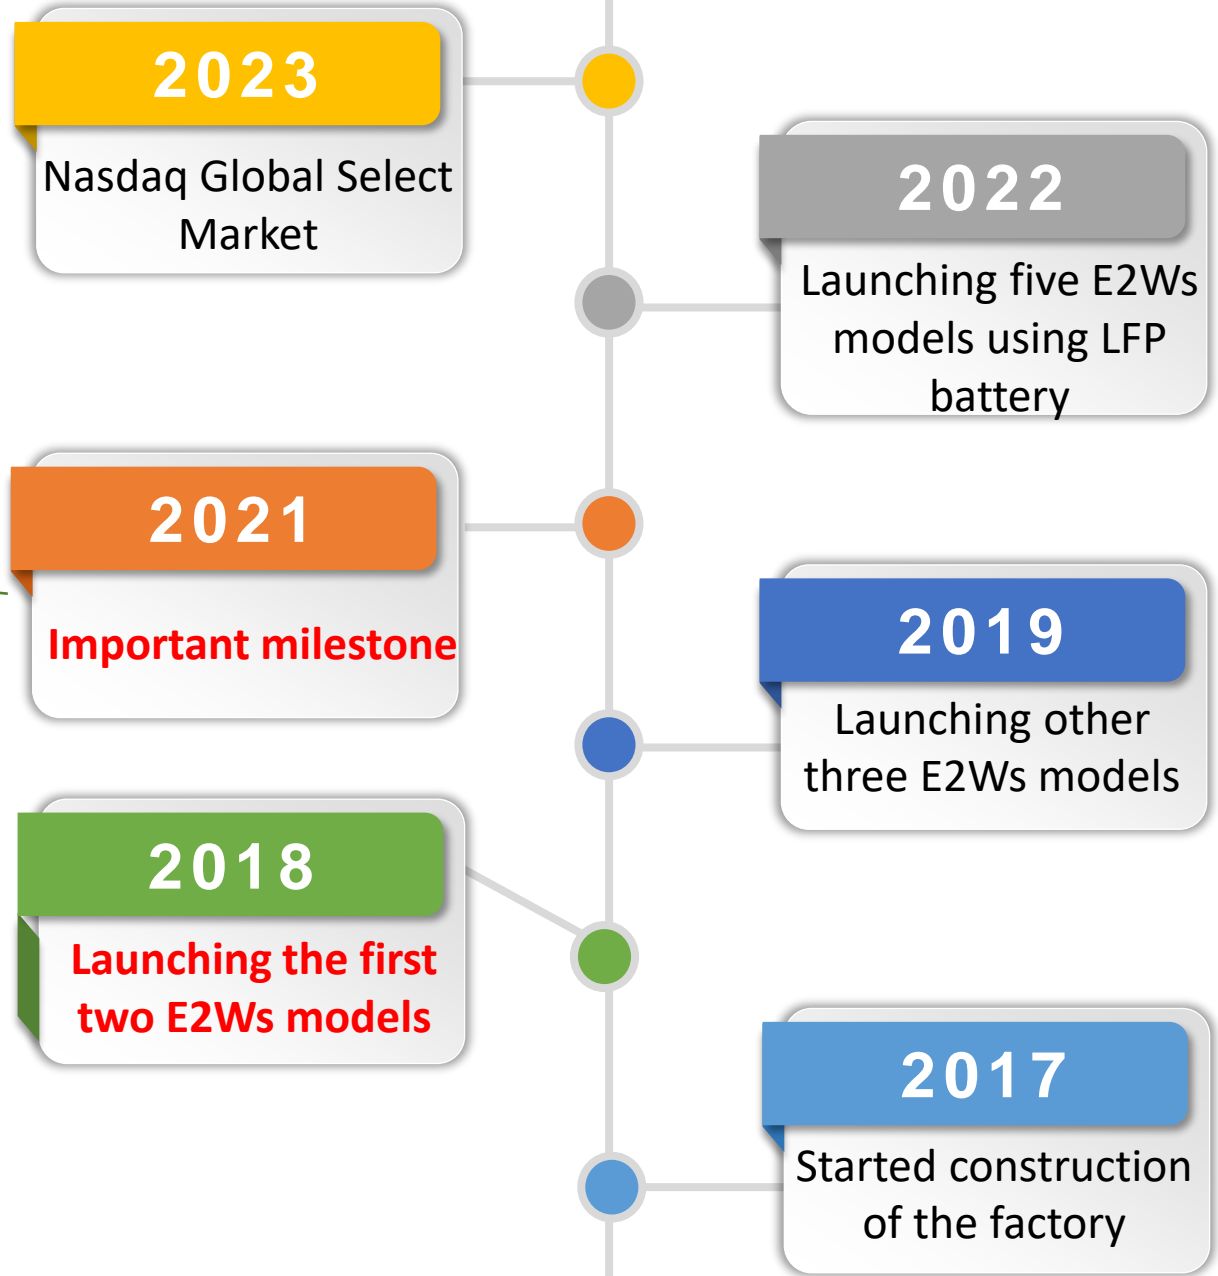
2023

Nasdaq Global Select Market

2022

Launching five E2Ws models using LFP battery

2021

Important milestone

2019

Launching other three E2Ws models

2018

Launching the first two E2Ws models

2017

Started construction of the factory